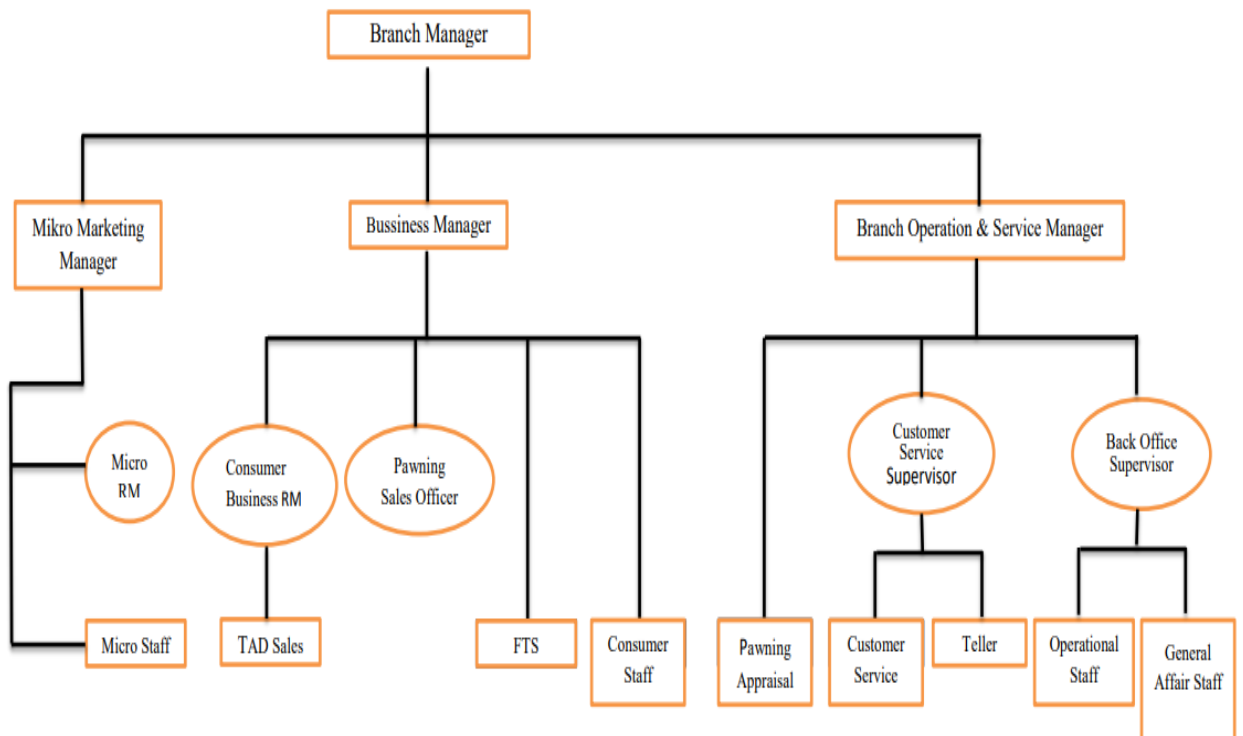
Branch Manager

Mikro Marketing Manager

Bussiness Manager

Branch Operation & Service Manager

Micro RM

Micro Staff

Consumer Business RM

TAD Sales

Pawning Sales Officer

FTS

Consumer Staff

Pawning Appraisal

Customer Service Supervisor

Customer Service

Teller

Back Office Supervisor

Operational Staff

General Affair Staff